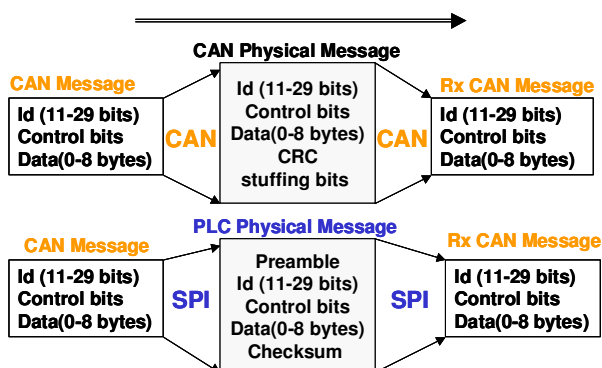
CAN Physical Message

CAN Message
Id (11-29 bits)
Control bits
Data(0-8 bytes)

CAN

Id (11-29 bits)
Control bits
Data(0-8 bytes)
CRC
stuffing bits

CAN

Rx CAN Message
Id (11-29 bits)
Control bits
Data(0-8 bytes)

PLC Physical Message

CAN Message
Id (11-29 bits)
Control bits
Data(0-8 bytes)

SPI

Preamble
Id (11-29 bits)
Control bits
Data(0-8 bytes)
Checksum

SPI

Rx CAN Message
Id (11-29 bits)
Control bits
Data(0-8 bytes)